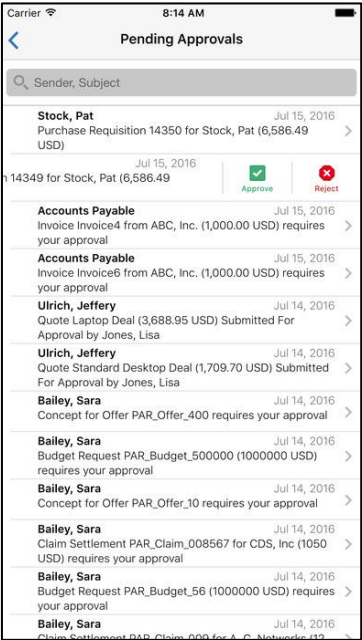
Carrier
8:14 AM

Pending Approvals

Sender, Subject

Stock, Pat
Jul 15, 2016
Purchase Requisition 14350 for Stock, Pat (6,586.49 USD)

Jul 15, 2016
n 14349 for Stock, Pat (6,586.49
Approve
Reject

Accounts Payable
Jul 15, 2016
Invoice Invoice4 from ABC, Inc. (1,000.00 USD) requires your approval

Accounts Payable
Jul 15, 2016
Invoice Invoice6 from ABC, Inc. (1,000.00 USD) requires your approval

Ulrich, Jeffery
Jul 14, 2016
Quote Laptop Deal (3,688.95 USD) Submitted For Approval by Jones, Lisa

Ulrich, Jeffery
Jul 14, 2016
Quote Standard Desktop Deal (1,709.70 USD) Submitted For Approval by Jones, Lisa

Bailey, Sara
Jul 14, 2016
Concept for Offer PAR_Offer_400 requires your approval

Bailey, Sara
Jul 14, 2016
Budget Request PAR_Budget_500000 (1000000 USD) requires your approval

Bailey, Sara
Jul 14, 2016
Concept for Offer PAR_Offer_10 requires your approval

Bailey, Sara
Jul 14, 2016
Claim Settlement PAR_Claim_008567 for CDS, Inc (1050 USD) requires your approval

Bailey, Sara
Jul 14, 2016
Budget Request PAR_Budget_56 (1000000 USD) requires your approval

Bailey, Sara
Jul 14, 2016
Claim Settlement PAR_Claim_009 for A. C. Networks (12 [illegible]